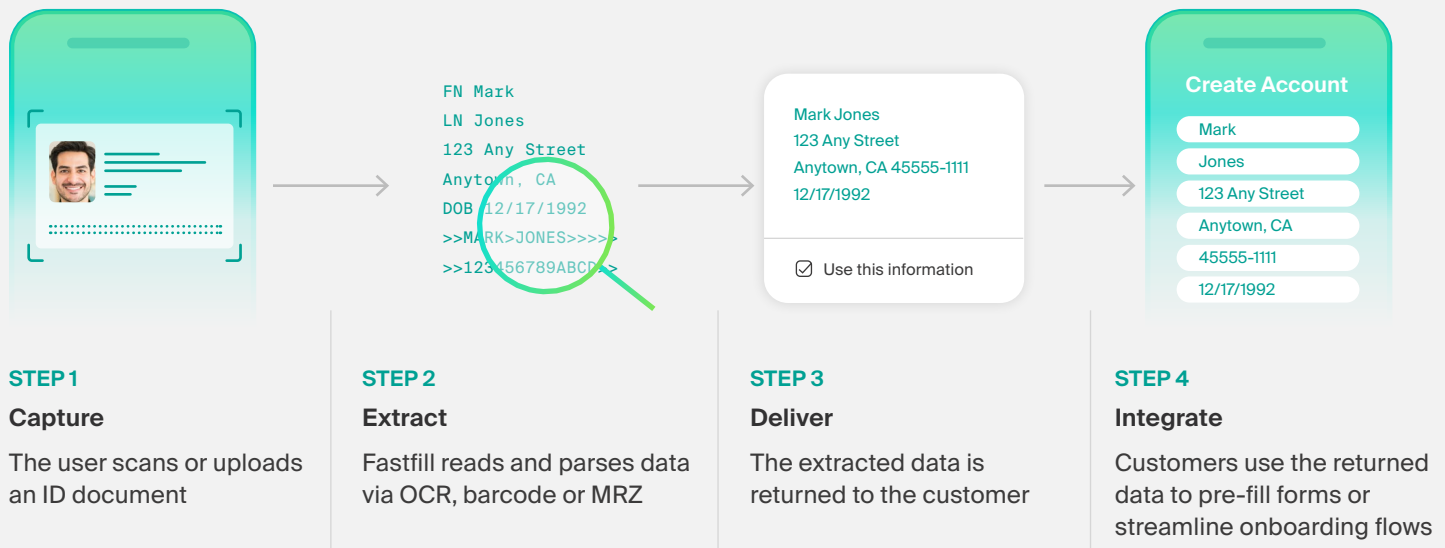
FN Mark
LN Jones
123 Any Street
Anytown, CA
DOB 12/17/1992
>>MARK>JONES>>>>>
>>123456789ABCD>>

Mark Jones
123 Any Street
Anytown, CA 45555-1111
12/17/1992

Use this information

Create Account
Mark
Jones
123 Any Street
Anytown, CA
45555-1111
12/17/1992

STEP 1
Capture
The user scans or uploads an ID document

STEP 2
Extract
Fastfill reads and parses data via OCR, barcode or MRZ

STEP 3
Deliver
The extracted data is returned to the customer

STEP 4
Integrate
Customers use the returned data to pre-fill forms or streamline onboarding flows